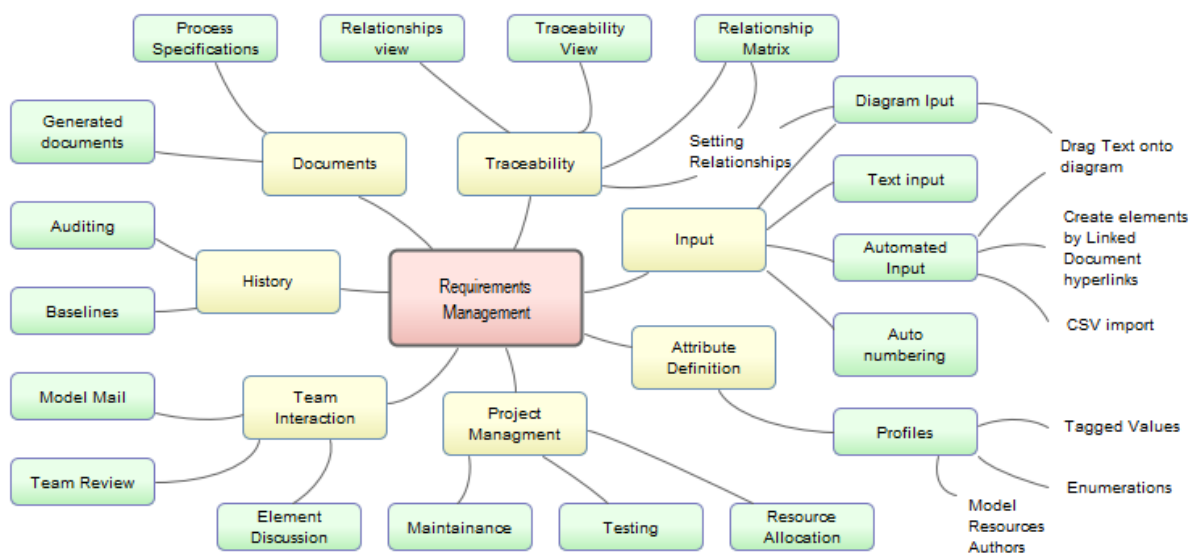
Process Specifications

Relationships view

Traceability View

Relationship Matrix

Generated documents

Documents

Traceability

Setting Relationships

Diagram Iput

Drag Text onto diagram

Text input

Auditing

History

Requirements Management

Input

Automated Input

Create elements by Linked Document hyperlinks

Baselines

CSV import

Auto numbering

Attribute Definition

Model Mail

Team Interaction

Project Managment

Profiles

Tagged Values

Team Review

Enumerations

Model Resources Authors

Element Discussion

Maintainance

Testing

Resource Allocation